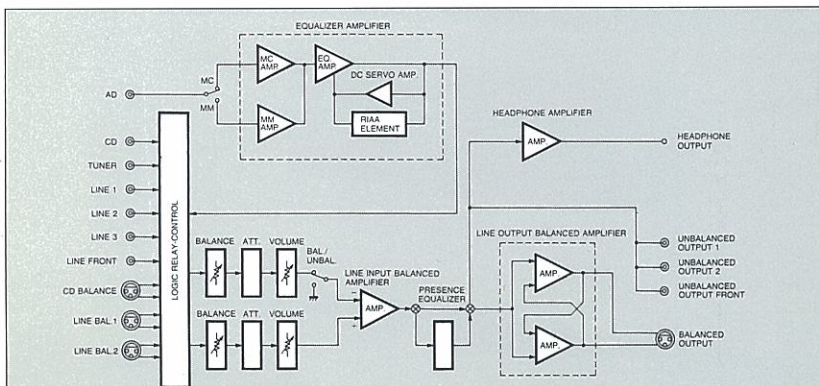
EQUALIZER AMPLIFIER

MC AMP.

EQ AMP.

DC SERVO AMP.

MC

AD

MM

MM AMP.

RIAA ELEMENT

HEADPHONE AMPLIFIER

CD

AMP.

HEADPHONE OUTPUT

TUNER

LINE 1

LINE 2

LOGIC RELAY CONTROL

LINE 3

LINE OUTPUT BALANCED AMPLIFIER

UNBALANCED OUTPUT 1

BALANCE

ATT.

VOLUME

BAL/ UNBAL.

LINE FRONT

UNBALANCED OUTPUT 2

AMP.

LINE INPUT BALANCED AMPLIFIER

CD BALANCE

UNBALANCED OUTPUT FRONT

PRESENCE EQUALIZER

LINE BAL.1

AMP.

BALANCE

ATT.

VOLUME

AMP.

BALANCED OUTPUT

LINE BAL.2